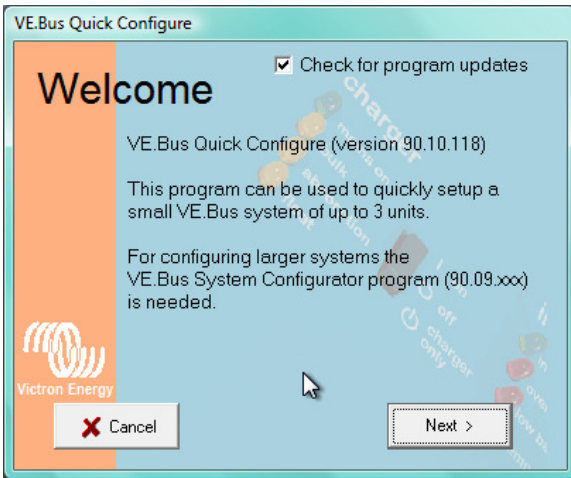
VE.Bus Quick Configure

Welcome

Check for program updates

VE.Bus Quick Configure (version 90.10.118)

This program can be used to quickly setup a small VE.Bus system of up to 3 units.

For configuring larger systems the VE.Bus System Configurator program (90.09.xxx) is needed.

Victron Energy

Cancel

Next >